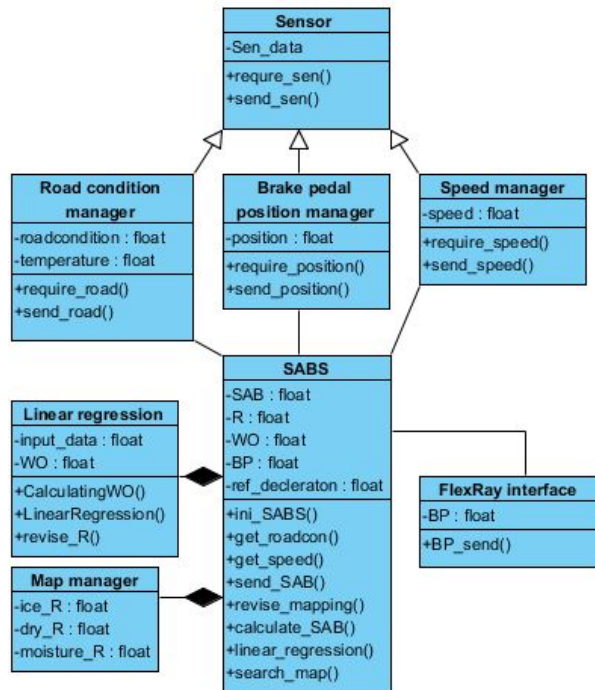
Sensor
-Sen_data
+requre_sen()
+send_sen()

Road condition manager
-roadcondition : float
-temperature : float
+require_road()
+send_road()

Brake pedal position manager
-position : float
+require_position()
+send_position()

Speed manager
-speed : float
+require_speed()
+send_speed()

SABS
-SAB : float
-R : float
-WO : float
-BP : float
-ref_decleraton : float
+ini_SABS()
+get_roadcon()
+get_speed()
+send_SAB()
+revise_mapping()
+calculate_SAB()
+linear_regression()
+search_map()

Linear regression
-input_data : float
-WO : float
+CalculatingWO()
+LinearRegression()
+revise_R()

Map manager
-ice_R : float
-dry_R : float
-moisture_R : float

FlexRay interface
-BP : float
+BP_send()